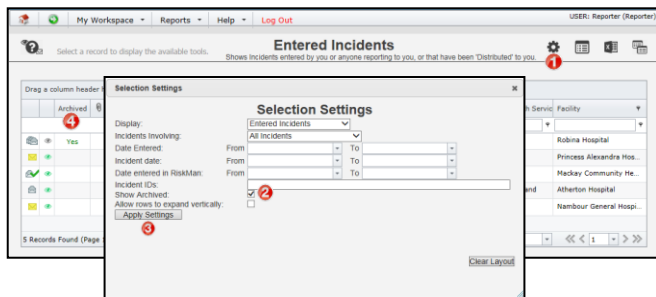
My Workspace ▾ Reports ▾ Help ▾ Log Out

USER: Reporter (Reporter)

Select a record to display the available tools.

Entered Incidents

Shows Incidents entered by you or anyone reporting to you, or that have been 'Distributed' to you.

1

Drag a column header h

Archived

4

Yes

5 Records Found (Page 1

Selection Settings

Selection Settings

Display: Entered Incidents

Incidents Involving: All Incidents

Date Entered: From To

Incident date: From To

Date entered in RiskMan: From To

Incident IDs:

Show Archived: 2

Allow rows to expand vertically:

Apply Settings

3

Clear Layout

h Servic

Facility

Robina Hospital

Princess Alexandra Hos...

Mackay Community He...

and

Atherton Hospital

Nambour General Hospi...

1